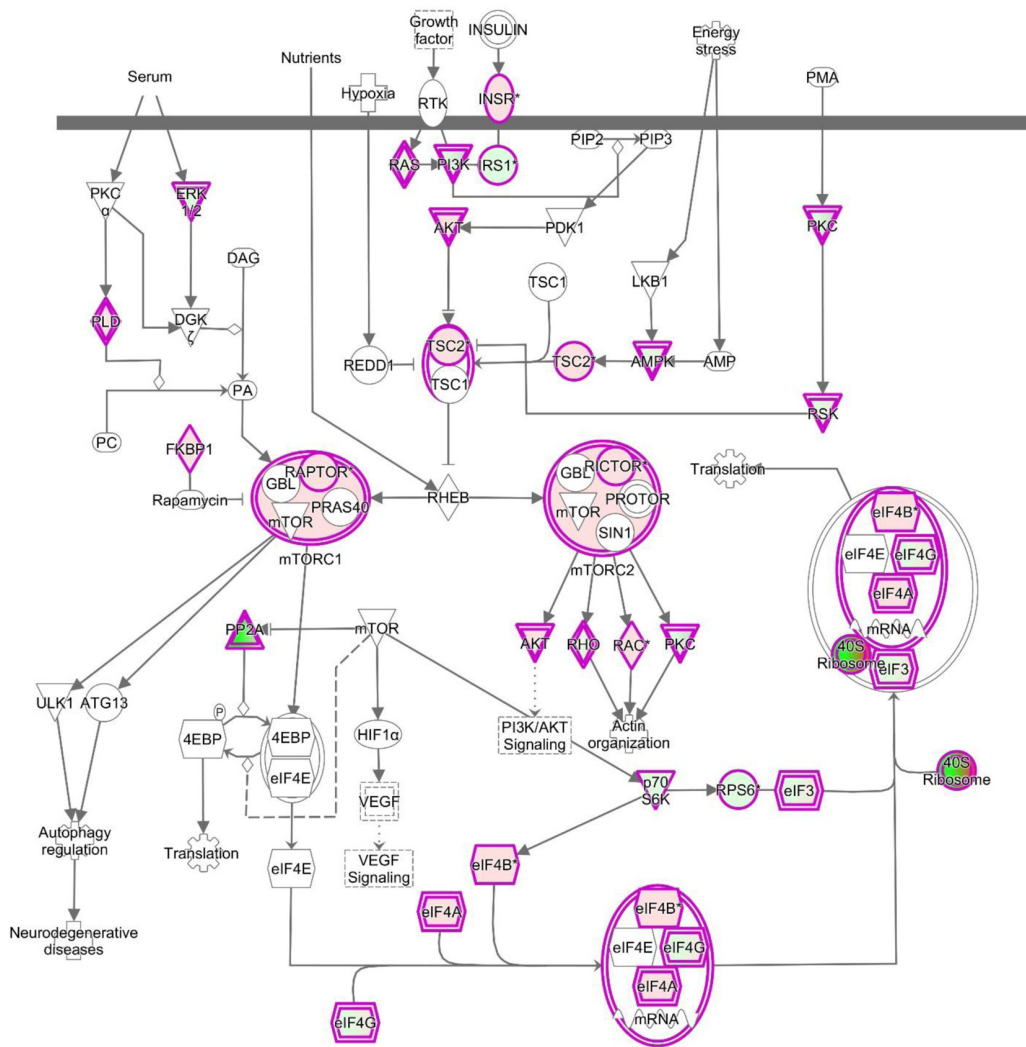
Growth factor
INSULIN
Energy stress
Serum
Nutrients
Hypoxia
RTK
INSR*
PMA
RAS
PI3K
RS1*
PIP2
PIP3
PKC α
ERK 1/2
AKT
PDK1
PKC
DAG
TSC1
LKB1
PLD
DGK ζ
REDD1
TSC2*
TSC1
TSC2*
AMPK
AMP
PA
PC
RSK
FKBP1
Rapamycin
RAPTOR*
GBL
PRAS40
mTOR
mTORC1
RHEB
GBL
RICTOR*
PROTOR
mTOR
SIN1
mTORC2
Translation
eIF4B*
eIF4E
eIF4G
eIF4A
mRNA
40S Ribosome
eIF3
PP2A
mTOR
AKT
RHO
RAC*
PKC
ULK1
ATG13
P
4EBP
4EBP
eIF4E
HIF1α
PI3K/AKT Signaling
Actin organization
VEGF
p70 S6K
RPS6*
eIF3
40S Ribosome
Autophagy regulation
Translation
eIF4E
VEGF Signaling
eIF4B*
eIF4A
eIF4B*
eIF4E
eIF4G
eIF4A
mRNA
Neurodegenerative diseases
eIF4G